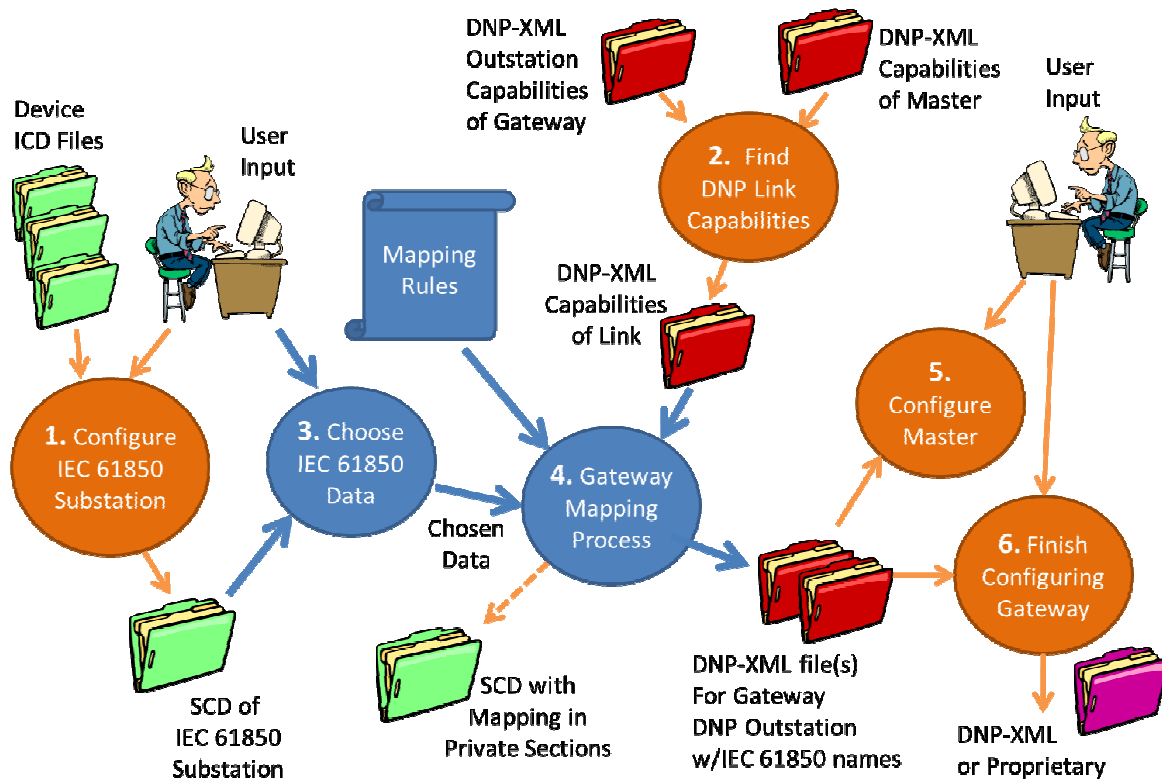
DNP-XML Outstation Capabilities of Gateway

DNP-XML Capabilities of Master

User Input

Device ICD Files

User Input

2. Find DNP Link Capabilities

Mapping Rules

DNP-XML Capabilities of Link

5. Configure Master

1. Configure IEC 61850 Substation

3. Choose IEC 61850 Data

4. Gateway Mapping Process

Chosen Data

6. Finish Configuring Gateway

SCD of IEC 61850 Substation

SCD with Mapping in Private Sections

DNP-XML file(s) For Gateway DNP Outstation w/IEC 61850 names

DNP-XML or Proprietary